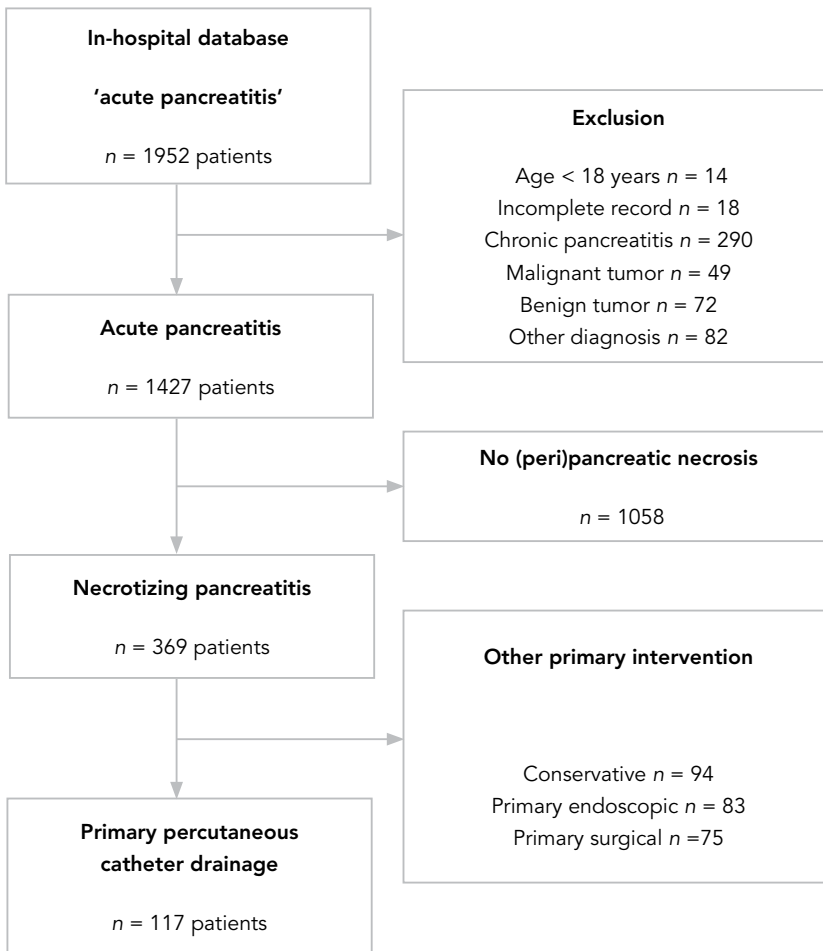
In-hospital database

'acute pancreatitis'

$n$ = 1952 patients

Exclusion

Age < 18 years $n$ = 14
Incomplete record $n$ = 18
Chronic pancreatitis $n$ = 290
Malignant tumor $n$ = 49
Benign tumor $n$ = 72
Other diagnosis $n$ = 82

Acute pancreatitis

$n$ = 1427 patients

No (peri)pancreatic necrosis

$n$ = 1058

Necrotizing pancreatitis

$n$ = 369 patients

Other primary intervention

Conservative $n$ = 94
Primary endoscopic $n$ = 83
Primary surgical $n$ =75

Primary percutaneous catheter drainage

$n$ = 117 patients